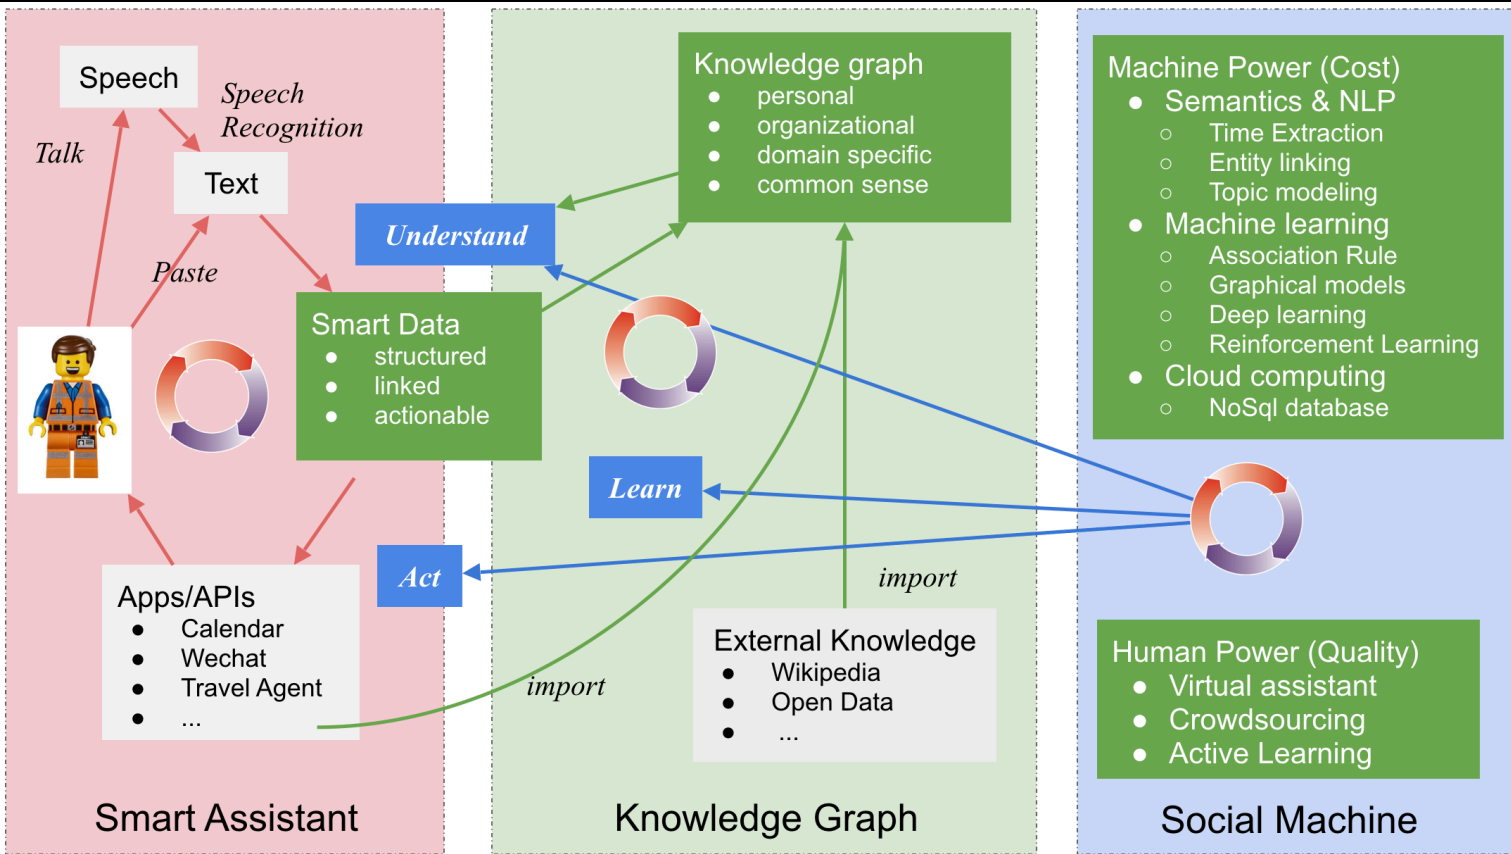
Speech

Speech Recognition

Talk

Text

Paste

Smart Data
- structured
- linked
- actionable

Apps/APIs
- Calendar
- Wechat
- Travel Agent
- ...

Smart Assistant

Knowledge graph
- personal
- organizational
- domain specific
- common sense

Understand

Learn

Act

import

import

External Knowledge
- Wikipedia
- Open Data
- ...

Knowledge Graph

Machine Power (Cost)
- Semantics & NLP
  - Time Extraction
  - Entity linking
  - Topic modeling
- Machine learning
  - Association Rule
  - Graphical models
  - Deep learning
  - Reinforcement Learning
- Cloud computing
  - NoSql database

Human Power (Quality)
- Virtual assistant
- Crowdsourcing
- Active Learning

Social Machine